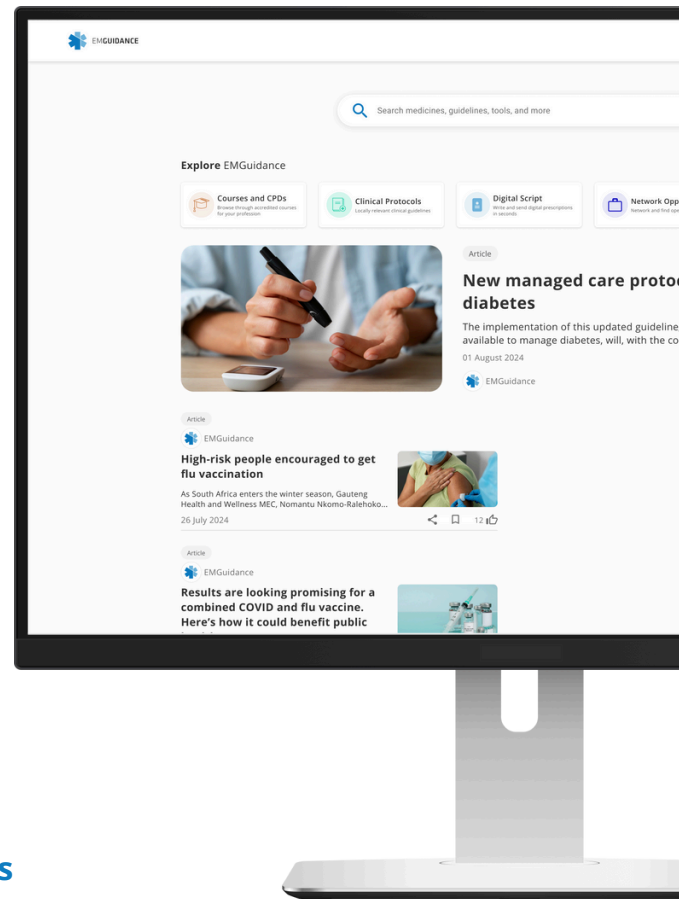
EMGUIDANCE

Search medicines, guidelines, tools, and more

Explore EMGuidance

Courses and CPDs
Browse through accredited courses for your profession

Clinical Protocols
Locally relevant clinical guidelines

Digital Script
Write and send digital prescriptions in seconds

Network Opp
Network and find ope

Article

New managed care protoc diabetes

The implementation of this updated guideline available to manage diabetes, will, with the co

01 August 2024

EMGuidance

Article

EMGuidance

High-risk people encouraged to get flu vaccination

As South Africa enters the winter season, Gauteng Health and Wellness MEC, Nomantu Nkomo-Ralehoko...

26 July 2024

12

Article

EMGuidance

Results are looking promising for a combined COVID and flu vaccine. Here's how it could benefit public

s